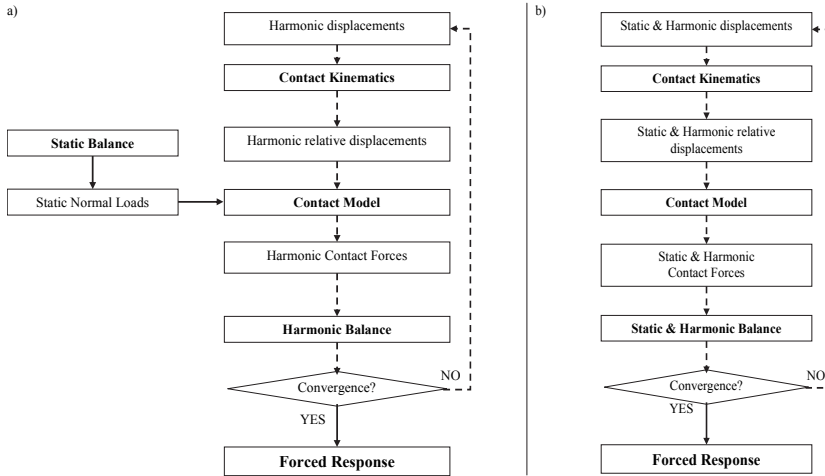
a)

Harmonic displacements

Contact Kinematics

Harmonic relative displacements

Static Balance

Static Normal Loads

Contact Model

Harmonic Contact Forces

Harmonic Balance

Convergence?

NO

YES

Forced Response

b)

Static & Harmonic displacements

Contact Kinematics

Static & Harmonic relative displacements

Contact Model

Static & Harmonic Contact Forces

Static & Harmonic Balance

Convergence?

NO

YES

Forced Response